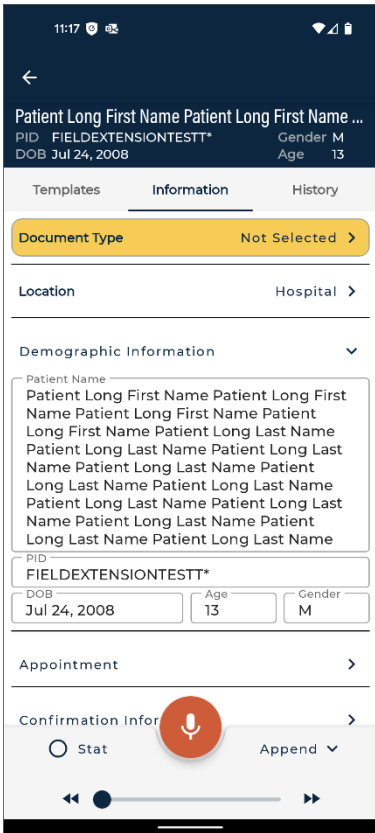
11:17

Patient Long First Name Patient Long First Name ...
PID FIELDEXTENSIONTESTT*
DOB Jul 24, 2008
Gender M
Age 13

Templates
Information
History

Document Type
Not Selected

Location
Hospital

Demographic Information

Patient Name
Patient Long First Name Patient Long First Name Patient Long First Name Patient Long First Name Patient Long Last Name Patient Long Last Name Patient Long Last Name Patient Long Last Name Patient Long Last Name Patient Long Last Name Patient Long Last Name Patient Long Last Name Patient Long Last Name Patient Long Last Name

PID
FIELDEXTENSIONTESTT*

DOB
Jul 24, 2008

Age
13

Gender
M

Appointment

Confirmation Infor

Stat

Append